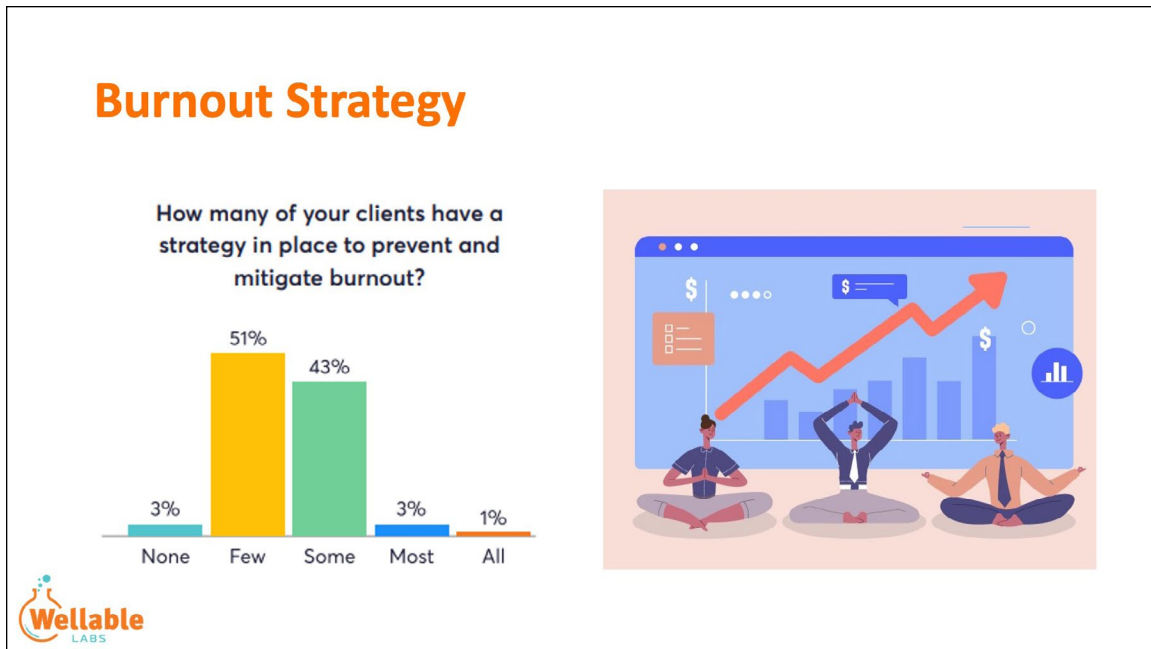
Burnout Strategy

How many of your clients have a strategy in place to prevent and mitigate burnout?

| None | Few | Some | Most | All |
|---|---|---|---|---|
| 3% | 51% | 43% | 3% | 1% |

$ $

Wellable LABS